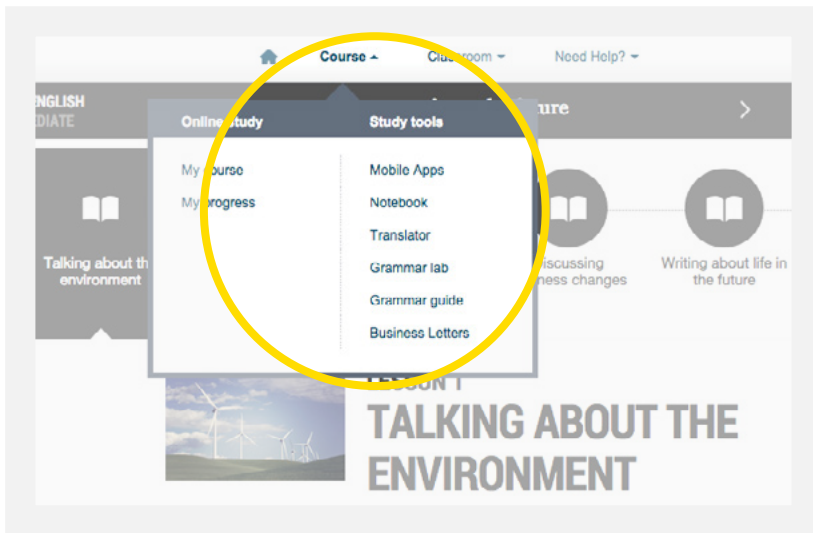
Course ▴ Classroom ▾ Need Help? ▾

NGLISH
DIATE

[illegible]ure

Online study

My course

My progress

Study tools

Mobile Apps

Notebook

Translator

Grammar lab

Grammar guide

Business Letters

Talking about th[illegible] environment

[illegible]iscussing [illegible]ness changes

Writing about life in the future

LESSON 1

TALKING ABOUT THE ENVIRONMENT